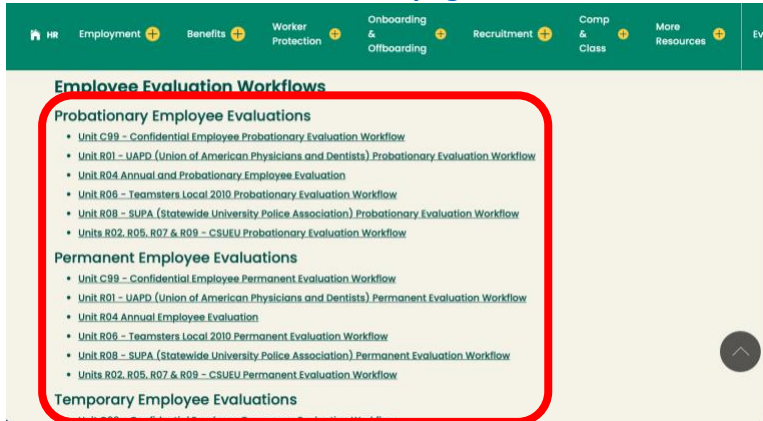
HR Employment Benefits Worker Protection Onboarding & Offboarding Recruitment Comp & Class More Resources Ev

Employee Evaluation Workflows

Probationary Employee Evaluations

- Unit C99 - Confidential Employee Probationary Evaluation Workflow
- Unit R01 - UAPD (Union of American Physicians and Dentists) Probationary Evaluation Workflow
- Unit R04 Annual and Probationary Employee Evaluation
- Unit R06 - Teamsters Local 2010 Probationary Evaluation Workflow
- Unit R08 - SUPA (Statewide University Police Association) Probationary Evaluation Workflow
- Units R02, R05, R07 & R09 - CSUEU Probationary Evaluation Workflow

Permanent Employee Evaluations

- Unit C99 - Confidential Employee Permanent Evaluation Workflow
- Unit R01 - UAPD (Union of American Physicians and Dentists) Permanent Evaluation Workflow
- Unit R04 Annual Employee Evaluation
- Unit R06 - Teamsters Local 2010 Permanent Evaluation Workflow
- Unit R08 - SUPA (Statewide University Police Association) Permanent Evaluation Workflow
- Units R02, R05, R07 & R09 - CSUEU Permanent Evaluation Workflow

Temporary Employee Evaluations

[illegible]